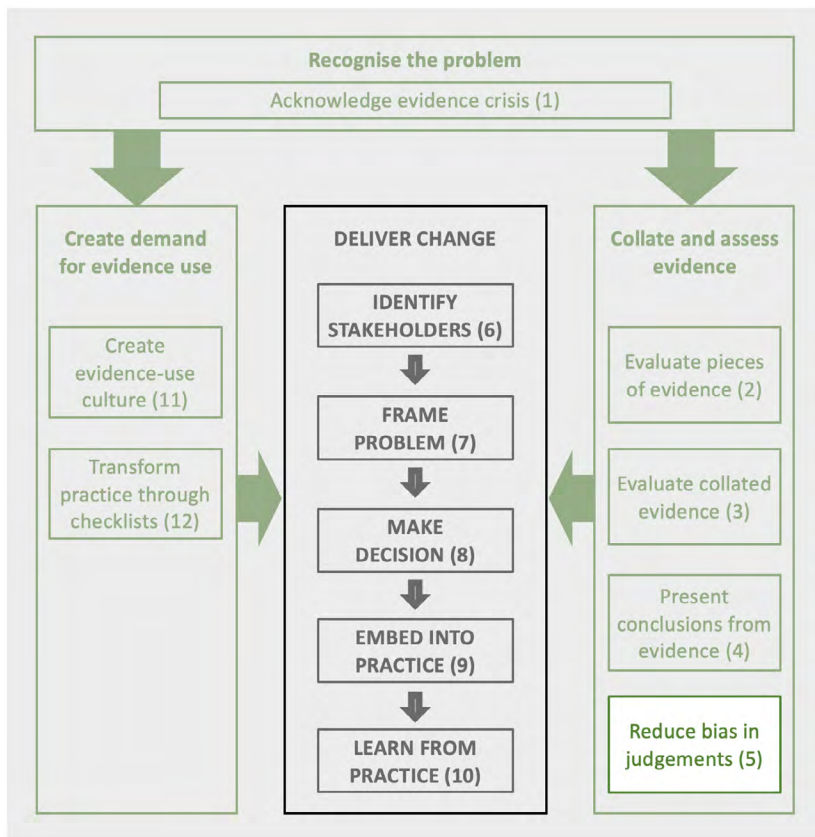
Recognise the problem

Acknowledge evidence crisis (1)

Create demand for evidence use

Create evidence-use culture (11)

Transform practice through checklists (12)

DELIVER CHANGE

IDENTIFY STAKEHOLDERS (6)

FRAME PROBLEM (7)

MAKE DECISION (8)

EMBED INTO PRACTICE (9)

LEARN FROM PRACTICE (10)

Collate and assess evidence

Evaluate pieces of evidence (2)

Evaluate collated evidence (3)

Present conclusions from evidence (4)

Reduce bias in judgements (5)